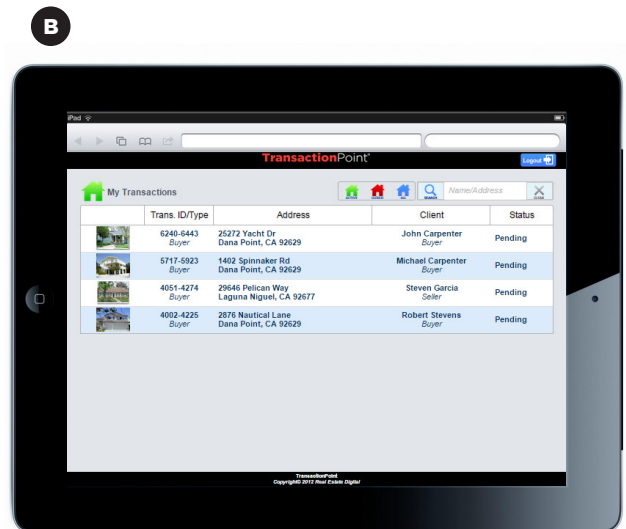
B

iPad

TransactionPoint

Logout

My Transactions

ACTIVE CLOSED ALL SEARCH Name/Address CLEAR

| | Trans. ID/Type | Address | Client | Status |
|---|---|---|---|---|
| | 6240-6443 Buyer | 25272 Yacht Dr Dana Point, CA 92629 | John Carpenter Buyer | Pending |
| | 5717-5923 Buyer | 1402 Spinnaker Rd Dana Point, CA 92629 | Michael Carpenter Buyer | Pending |
| | 4051-4274 Buyer | 29646 Pelican Way Laguna Niguel, CA 92677 | Steven Garcia Seller | Pending |
| | 4002-4225 Buyer | 2876 Nautical Lane Dana Point, CA 92629 | Robert Stevens Buyer | Pending |

TransactionPoint
Copyright© 2012 Real Estate Digital